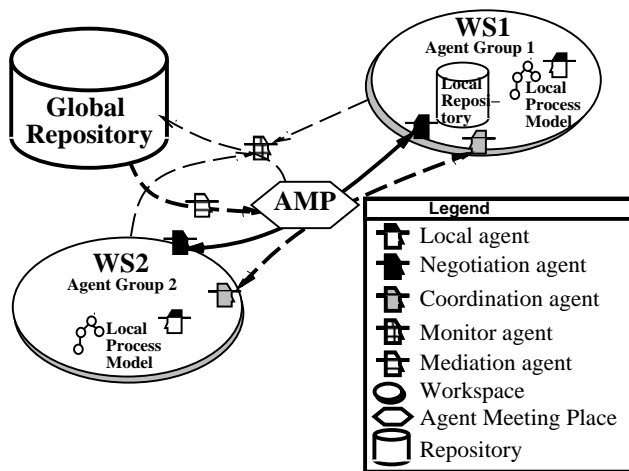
WS1
Agent Group 1
Local Repository
Local Process Model

Global Repository

AMP

WS2
Agent Group 2
Local Process Model

Legend
Local agent
Negotiation agent
Coordination agent
Monitor agent
Mediation agent
Workspace
Agent Meeting Place
Repository